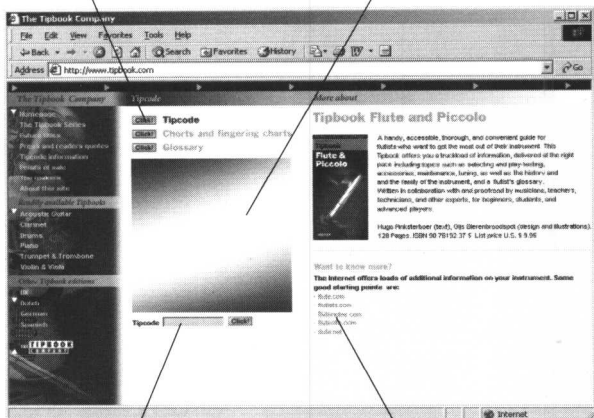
The Tipbook Company

File Edit View Favorites Tools Help

Back Search Favorites History

Address http://www.tipbook.com

Go

The Tipbook Company

Tipcode

More about

Homepage
The Tipbook Series
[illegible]
Prices and retailers quotes
Tipcode information
Retailers at sale
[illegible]
About this site

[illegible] Tipbooks
Acoustic Guitar
Clarinet
Drums
Piano
Trumpet & Trombone
Violin & Viola

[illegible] Tipbook editions
UK
Dutch
German
Spanish

TIPBOOK

Click! Tipcode

Click! Charts and fingering charts

Click! Glossary

Tipcode Click!

Tipbook Flute and Piccolo

Tipbook Flute & Piccolo

A handy, accessible, thorough, and convenient guide for flutists who want to get the most out of their instrument. This Tipbook offers you a truckload of information, delivered at the right pace including topics such as selecting and play-testing, accessories, maintenance, tuning, as well as the history and the family of the instrument, and a flutist's glossary. Written in collaboration with and proofread by musicians, teachers, technicians, and other experts, for beginners, students, and advanced players.

Hugo Pinksterboer (text), Gijs Bierenbroodspot (design and illustrations). 128 Pages. ISBN 90 76192 37 5 List price U.S. $ 9.95

Want to know more?

The Internet offers loads of additional information on your instrument. Some good starting points are:

flute.com
flutists.com
flutenet.com
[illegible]

Internet